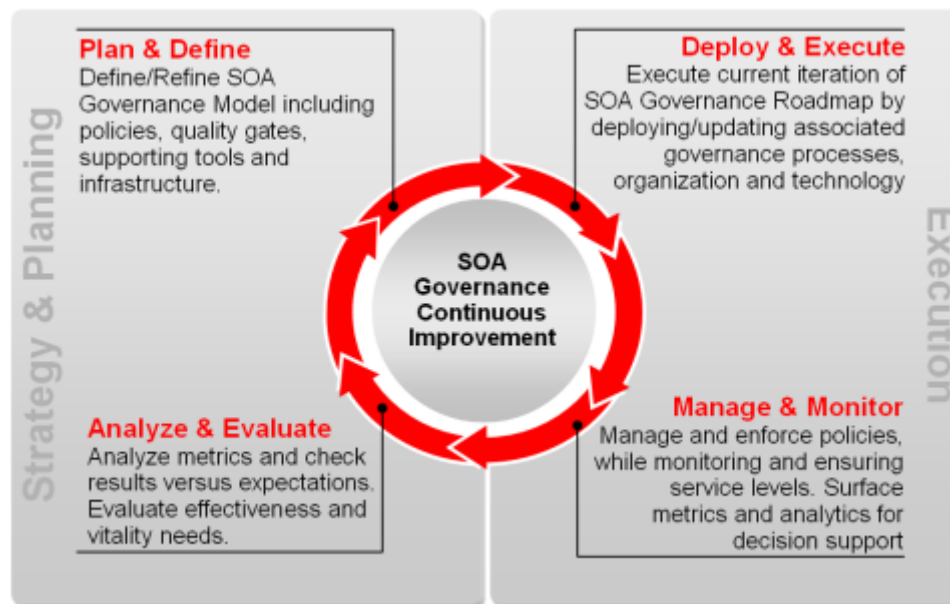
Strategy & Planning

Plan & Define
Define/Refine SOA Governance Model including policies, quality gates, supporting tools and infrastructure.

Deploy & Execute
Execute current iteration of SOA Governance Roadmap by deploying/updating associated governance processes, organization and technology

Execution

SOA Governance Continuous Improvement

Analyze & Evaluate
Analyze metrics and check results versus expectations. Evaluate effectiveness and vitality needs.

Manage & Monitor
Manage and enforce policies, while monitoring and ensuring service levels. Surface metrics and analytics for decision support